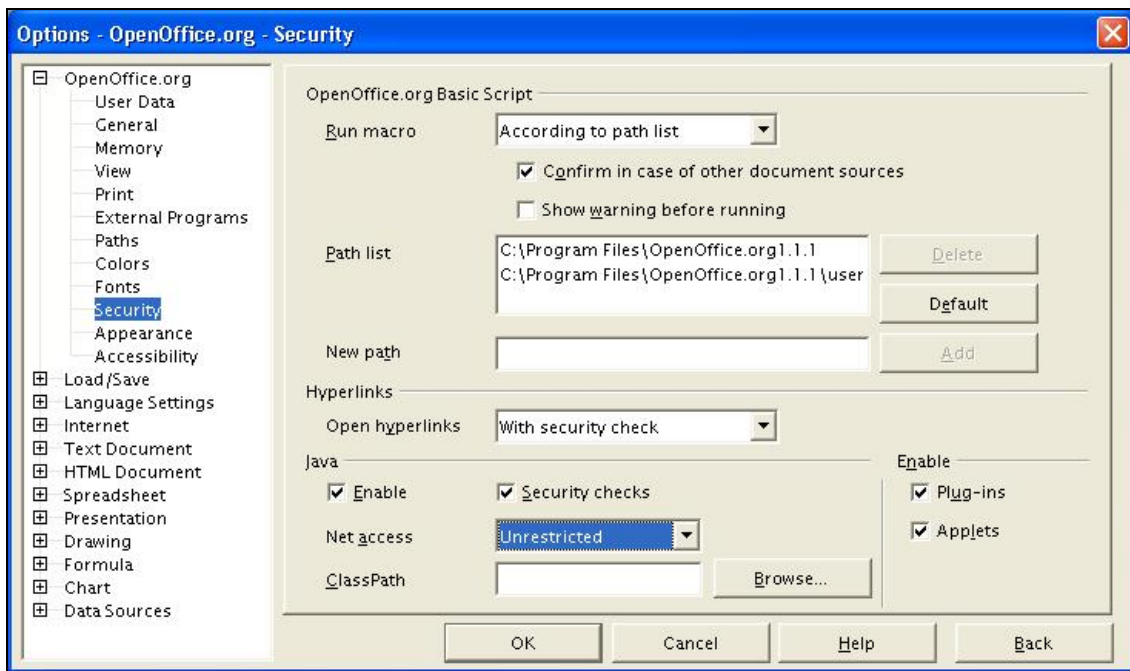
Options - OpenOffice.org - Security

OpenOffice.org
User Data
General
Memory
View
Print
External Programs
Paths
Colors
Fonts
Security
Appearance
Accessibility
Load/Save
Language Settings
Internet
Text Document
HTML Document
Spreadsheet
Presentation
Drawing
Formula
Chart
Data Sources

OpenOffice.org Basic Script
Run macro
According to path list
Confirm in case of other document sources
Show warning before running
Path list
C:\Program Files\OpenOffice.org1.1.1
C:\Program Files\OpenOffice.org1.1.1\user
Delete
Default
New path
Add
Hyperlinks
Open hyperlinks
With security check
Java
Enable
Security checks
Net access
Unrestricted
ClassPath
Browse...
Enable
Plug-ins
Applets

OK
Cancel
Help
Back